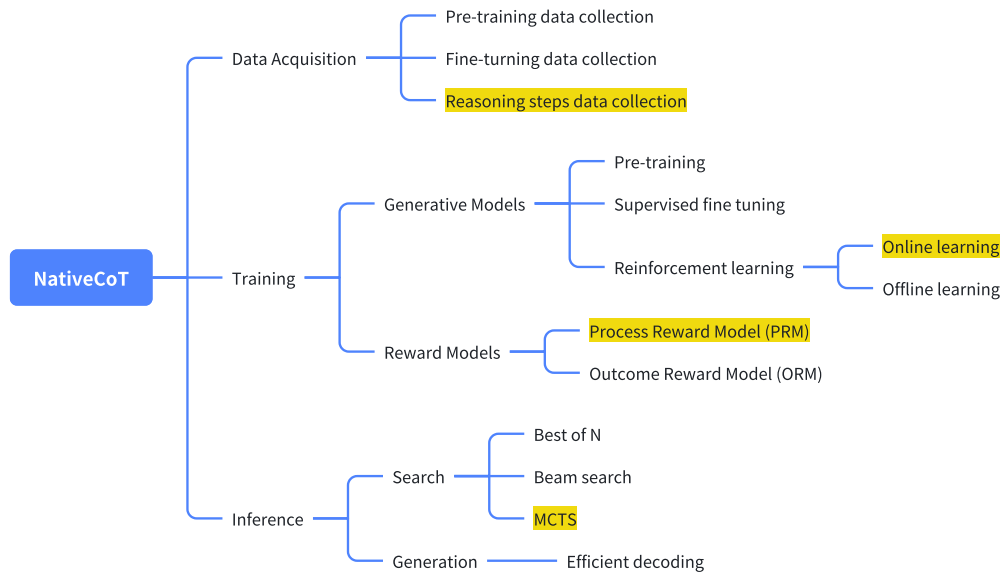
NativeCoT

Data Acquisition
Pre-training data collection
Fine-turning data collection
Reasoning steps data collection

Training
Generative Models
Pre-training
Supervised fine tuning
Reinforcement learning
Online learning
Offline learning
Reward Models
Process Reward Model (PRM)
Outcome Reward Model (ORM)

Inference
Search
Best of N
Beam search
MCTS
Generation
Efficient decoding